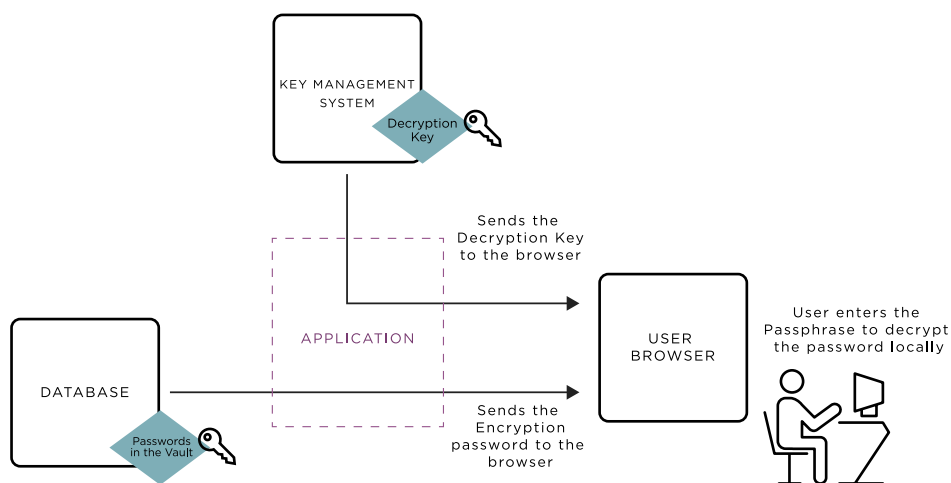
KEY MANAGEMENT SYSTEM

Decryption Key

Sends the Decryption Key to the browser

APPLICATION

USER BROWSER

User enters the Passphrase to decrypt the password locally

DATABASE

Passwords in the Vault

Sends the Encryption password to the browser